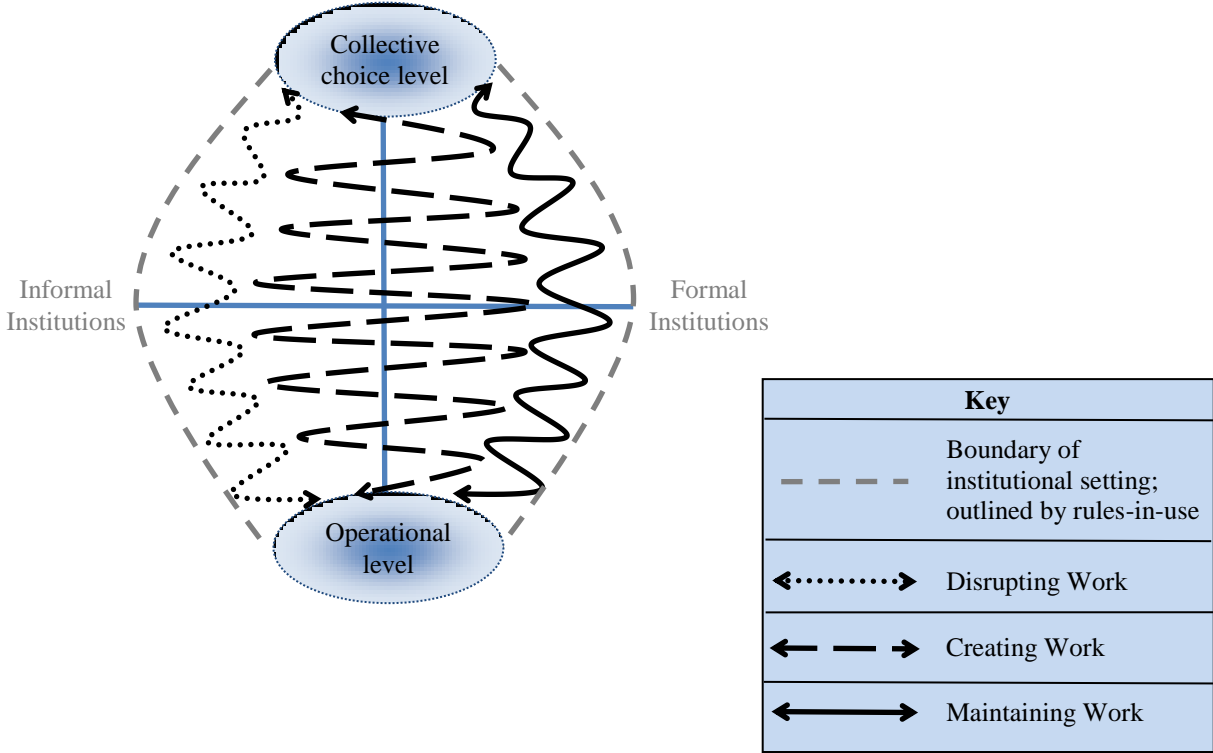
Collective choice level

Informal Institutions

Formal Institutions

Operational level

| Key | |
|---|---|
| | Boundary of institutional setting; outlined by rules-in-use |
| | Disrupting Work |
| | Creating Work |
| | Maintaining Work |